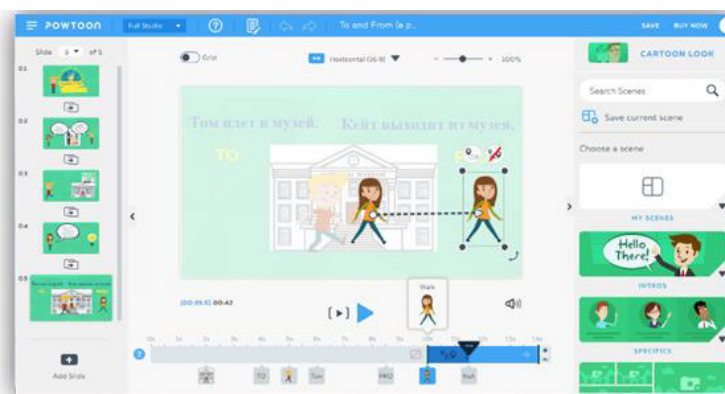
POWTOON Full Studio ? To and From (a p... SAVE BUY NOW

Slide 5 of 5

01
02
03
04
05

Add Slide

Grid Horizontal (16:9) 100%

Том идет в музей. Кейт выходит из музея.

TO

00:39.51 00:42

Walk

CARTOON LOOK

Search Scenes

Save current scene

Choose a scene

MY SCENES

Hello There!

INTROS

SPECIFICS